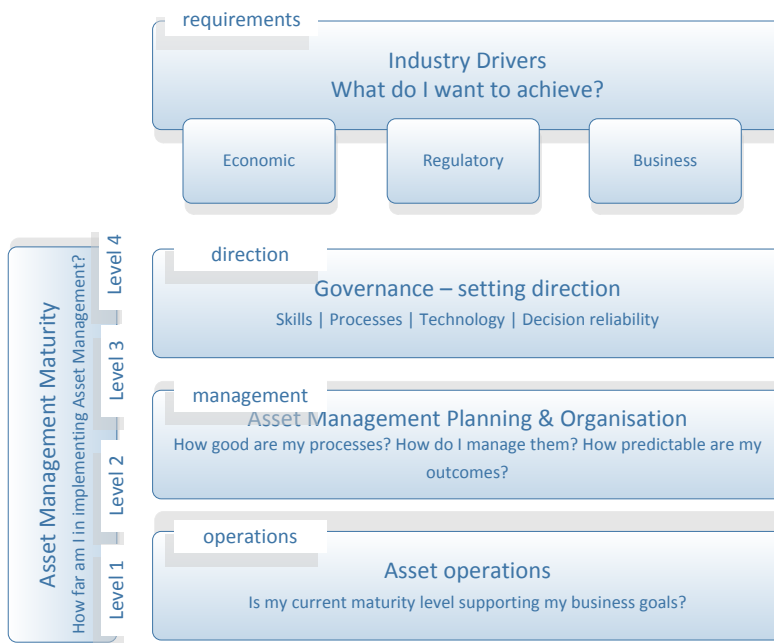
requirements

Industry Drivers
What do I want to achieve?

Economic

Regulatory

Business

Asset Management Maturity
How far am I in implementing Asset Management?

Level 4

Level 3

Level 2

Level 1

direction

Governance – setting direction
Skills | Processes | Technology | Decision reliability

management

Asset Management Planning & Organisation
How good are my processes? How do I manage them? How predictable are my outcomes?

operations

Asset operations
Is my current maturity level supporting my business goals?